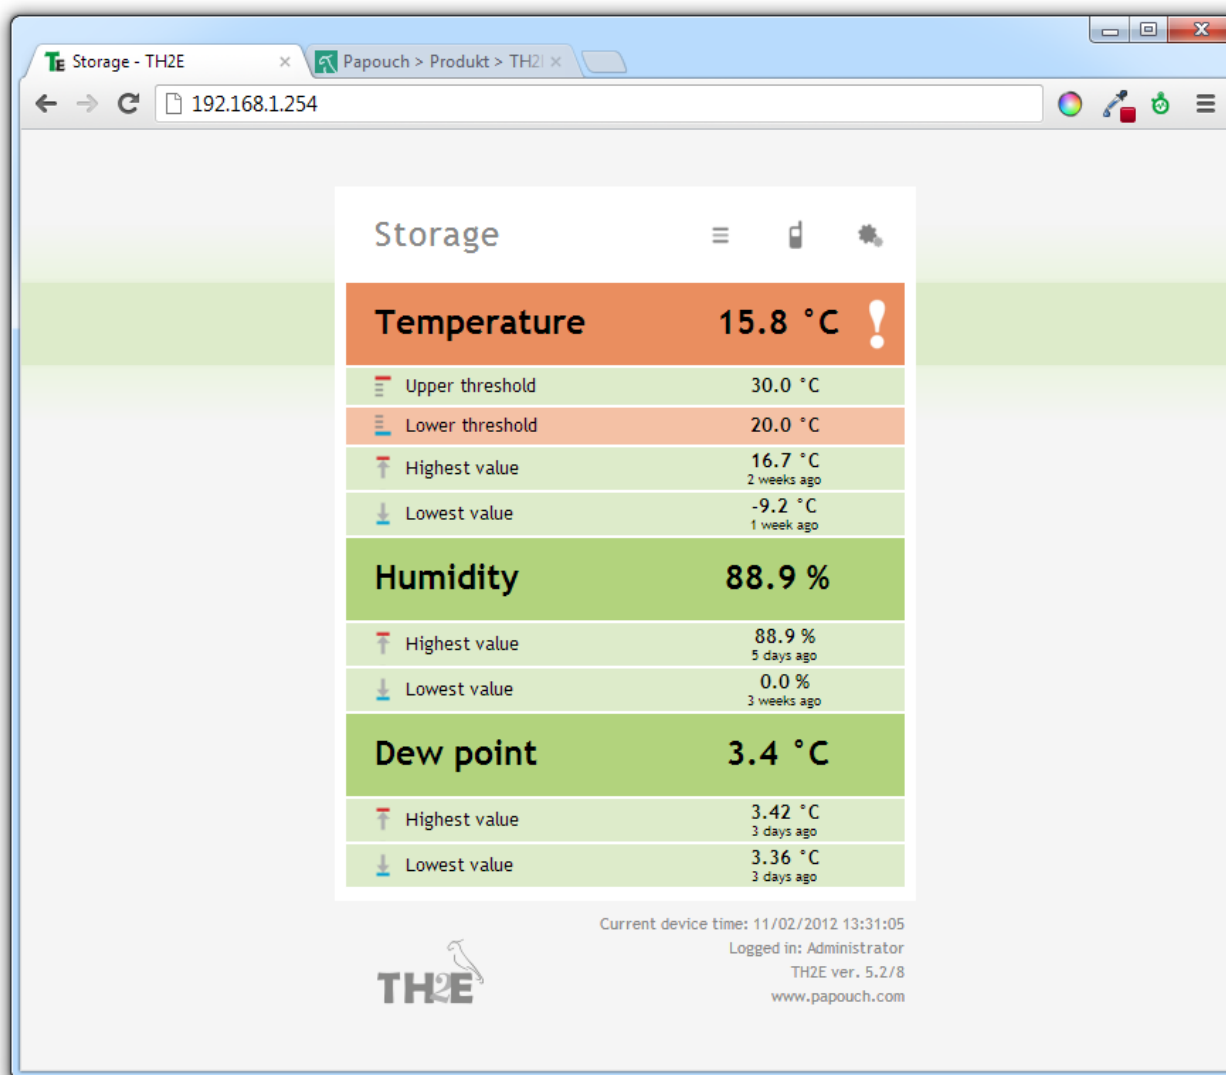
Storage - TH2E ×
Papouch > Produkt > TH2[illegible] ×

192.168.1.254

Storage

Temperature 15.8 °C !

| | |
|---|---|
| Upper threshold | 30.0 °C |
| Lower threshold | 20.0 °C |
| Highest value | 16.7 °C 2 weeks ago |
| Lowest value | -9.2 °C 1 week ago |

Humidity 88.9 %

| | |
|---|---|
| Highest value | 88.9 % 5 days ago |
| Lowest value | 0.0 % 3 weeks ago |

Dew point 3.4 °C

| | |
|---|---|
| Highest value | 3.42 °C 3 days ago |
| Lowest value | 3.36 °C 3 days ago |

Current device time: 11/02/2012 13:31:05
Logged in: Administrator
TH2E ver. 5.2/8
www.papouch.com

TH2E